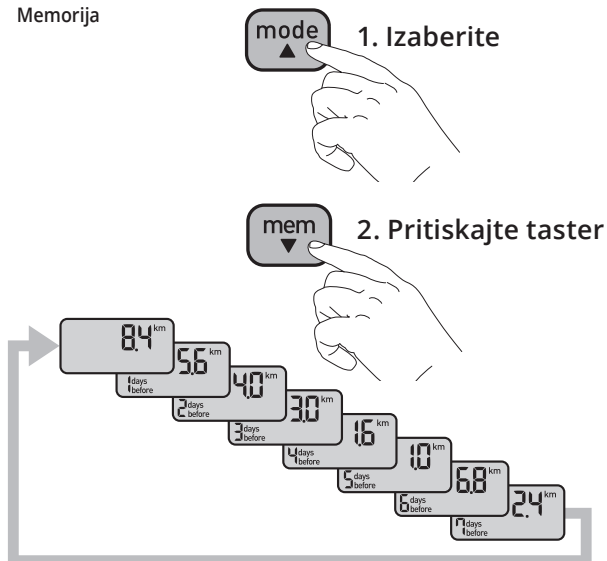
Memorija

mode
▲

1. Izaberite

mem
▼

2. Pritiskajte taster

8.4 km

5.6 km
1 days before

4.0 km
2 days before

3.0 km
3 days before

1.6 km
4 days before

1.0 km
5 days before

6.8 km
6 days before

2.4 km
7 days before